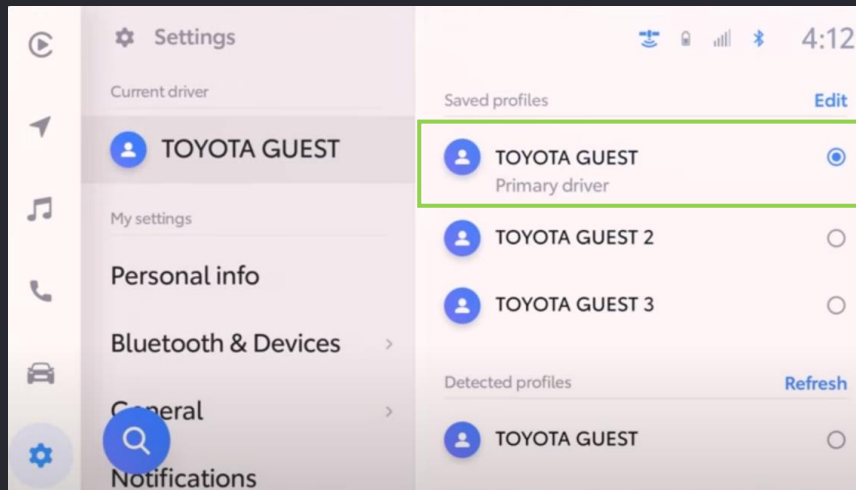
Settings

Current driver

TOYOTA GUEST

My settings

Personal info

Bluetooth & Devices

General

Notifications

4:12

Saved profiles

Edit

TOYOTA GUEST

Primary driver

TOYOTA GUEST 2

TOYOTA GUEST 3

Detected profiles

Refresh

TOYOTA GUEST